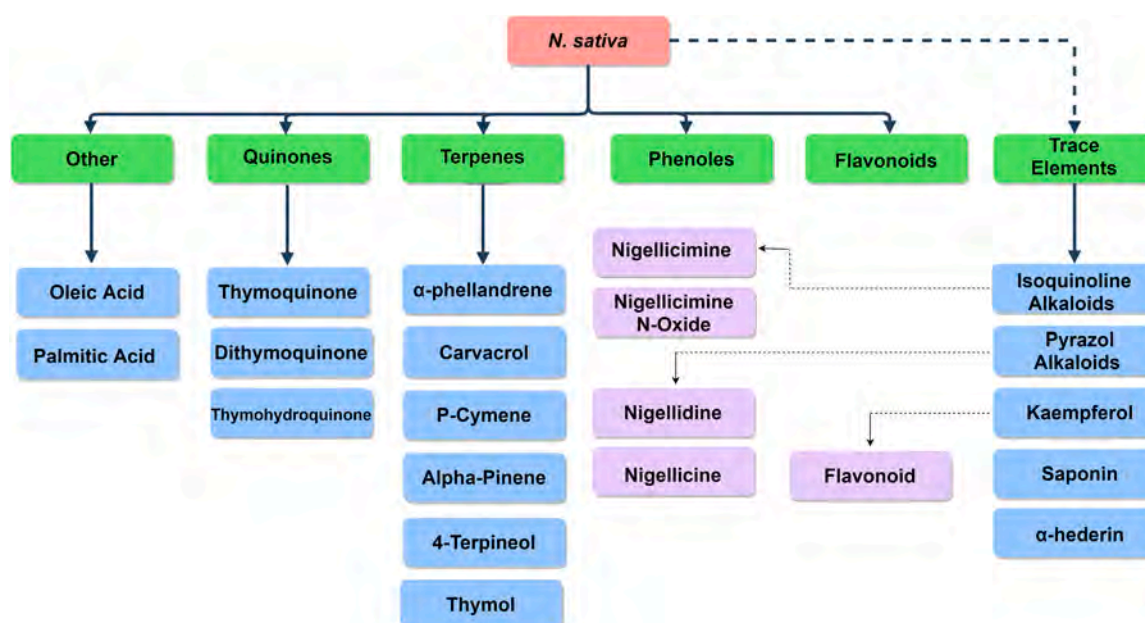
N. sativa

Other
Quinones
Terpenes
Phenoles
Flavonoids
Trace Elements

Oleic Acid
Palmitic Acid

Thymoquinone
Dithymoquinone
Thymohydroquinone

α-phellandrene
Carvacrol
P-Cymene
Alpha-Pinene
4-Terpineol
Thymol

Nigellicimine
Nigellicimine N-Oxide
Nigellidine
Nigellicine

Flavonoid

Isoquinoline Alkaloids
Pyrazol Alkaloids
Kaempferol
Saponin
α-hederin